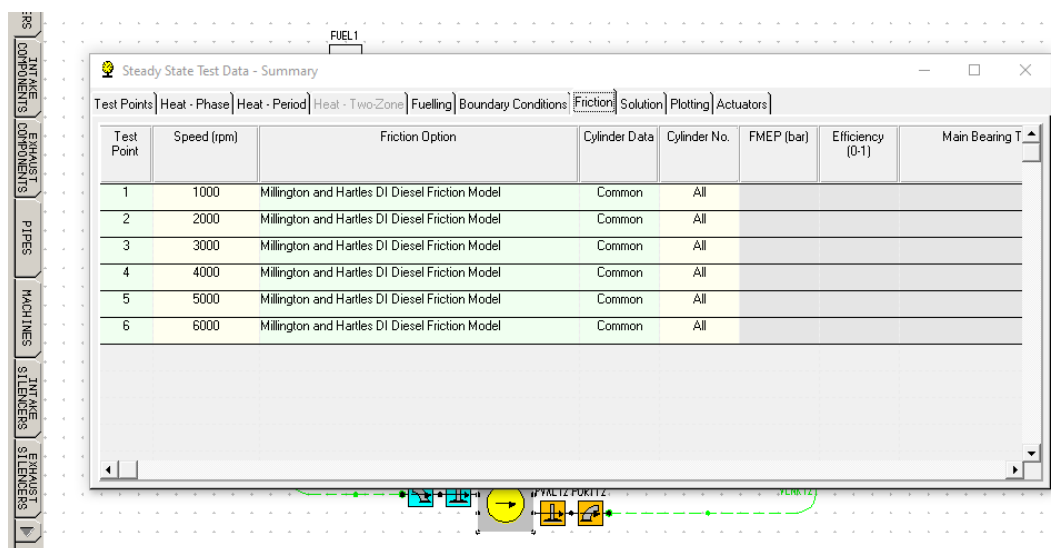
ERS
INTAKE COMPONENTS
EXHAUST COMPONENTS
PIPES
MACHINES
INTAKE SILENCERS
EXHAUST SILENCERS

FUEL1

Steady State Test Data - Summary

Test Points | Heat - Phase | Heat - Period | Heat - Two-Zone | Fuelling | Boundary Conditions | Friction | Solution | Plotting | Actuators

| Test Point | Speed (rpm) | Friction Option | Cylinder Data | Cylinder No. | FMEP (bar) | Efficiency (0-1) | Main Bearing T |
|---|---|---|---|---|---|---|---|
| 1 | 1000 | Millington and Hartles DI Diesel Friction Model | Common | All | | | |
| 2 | 2000 | Millington and Hartles DI Diesel Friction Model | Common | All | | | |
| 3 | 3000 | Millington and Hartles DI Diesel Friction Model | Common | All | | | |
| 4 | 4000 | Millington and Hartles DI Diesel Friction Model | Common | All | | | |
| 5 | 5000 | Millington and Hartles DI Diesel Friction Model | Common | All | | | |
| 6 | 6000 | Millington and Hartles DI Diesel Friction Model | Common | All | | | |

VXLT2 PORT T2
VEXT2